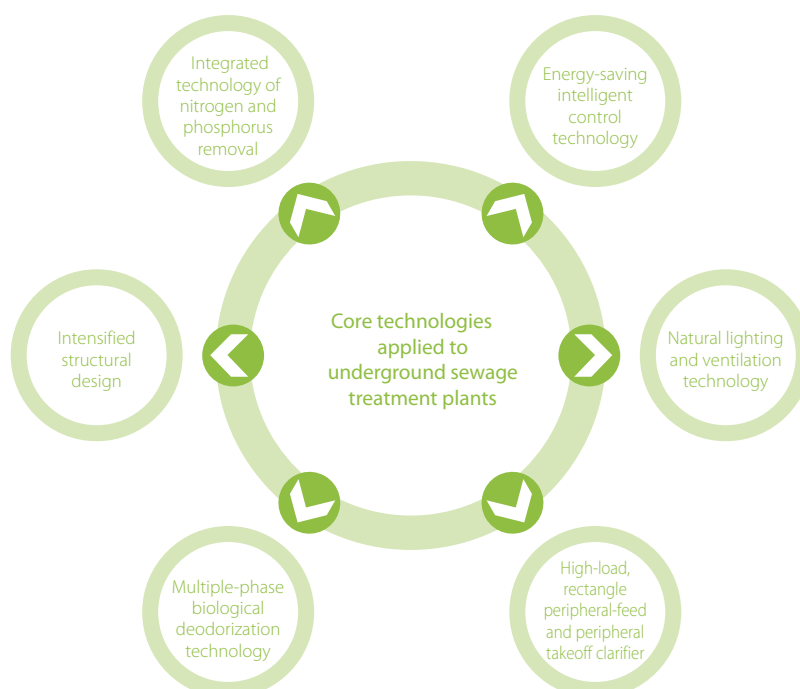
Core technologies applied to underground sewage treatment plants

Integrated technology of nitrogen and phosphorus removal

Energy-saving intelligent control technology

Intensified structural design

Natural lighting and ventilation technology

Multiple-phase biological deodorization technology

High-load, rectangle peripheral-feed and peripheral takeoff clarifier